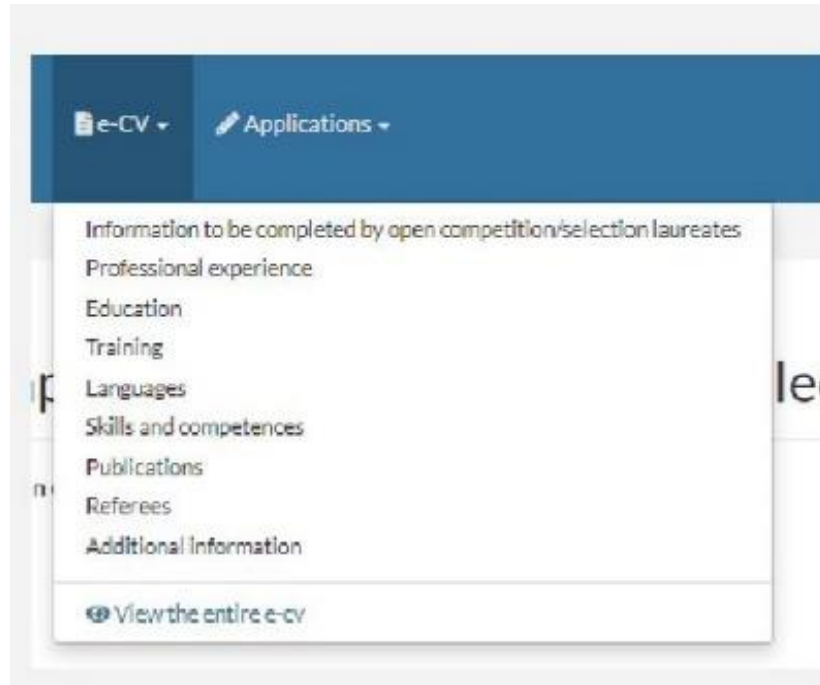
e-CV ▾ Applications ▾

Information to be completed by open competition/selection laureates
Professional experience
Education
Training
Languages
Skills and competences
Publications
Referees
Additional information

View the entire e-cv

p le

n